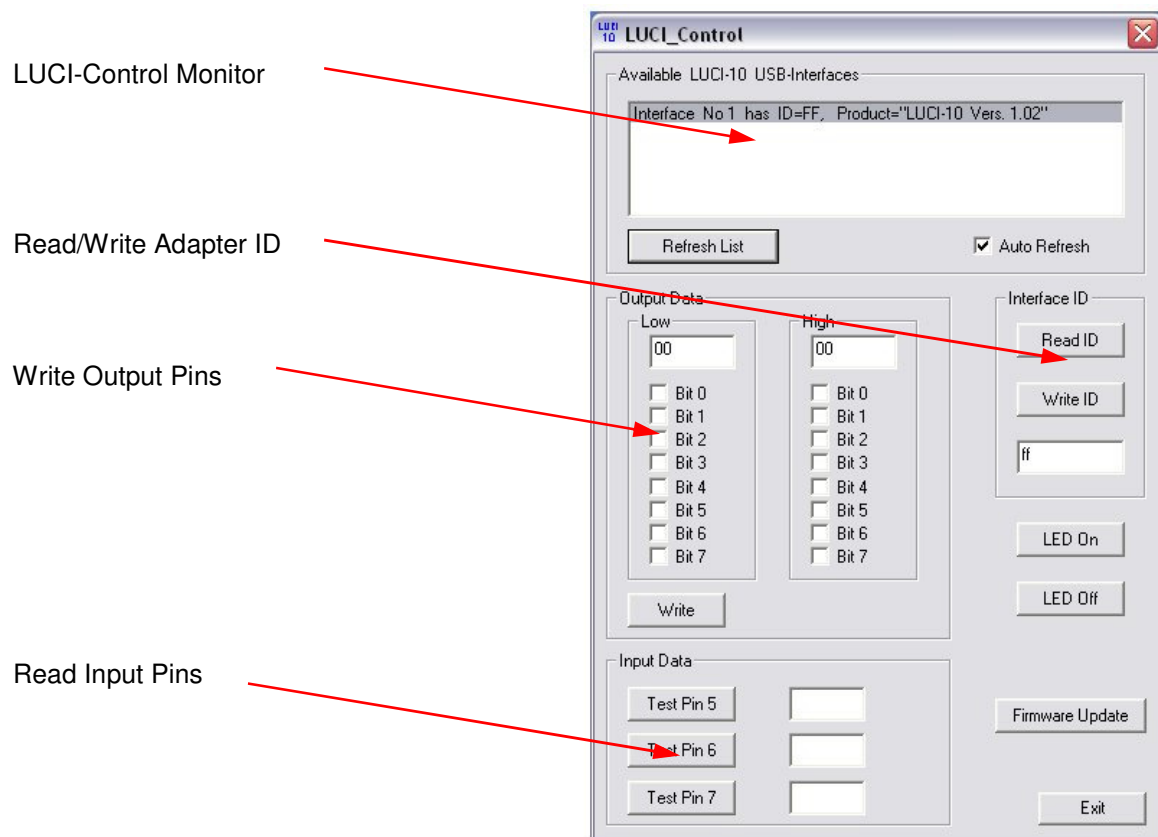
LUCI-Control Monitor

Read/Write Adapter ID

Write Output Pins

Read Input Pins

LUCI 10 LUCI_Control

Available LUCI-10 USB-Interfaces

Interface No 1 has ID=FF, Product="LUCI-10 Vers. 1.02"

Refresh List

Auto Refresh

Output Data

Low

00

Bit 0
Bit 1
Bit 2
Bit 3
Bit 4
Bit 5
Bit 6
Bit 7

High

00

Bit 0
Bit 1
Bit 2
Bit 3
Bit 4
Bit 5
Bit 6
Bit 7

Write

Interface ID

Read ID

Write ID

ff

LED On

LED Off

Input Data

Test Pin 5

Test Pin 6

Test Pin 7

Firmware Update

Exit